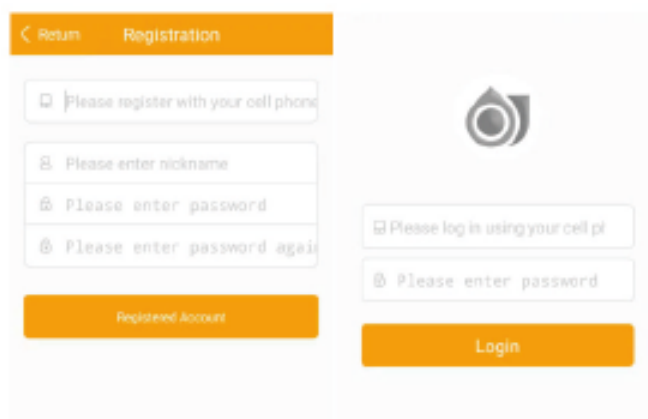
Return Registration

Please register with your cell phone

Please enter nickname

Please enter password

Please enter password agai

Registered Account

Please log in using your cell pl

Please enter password

Login